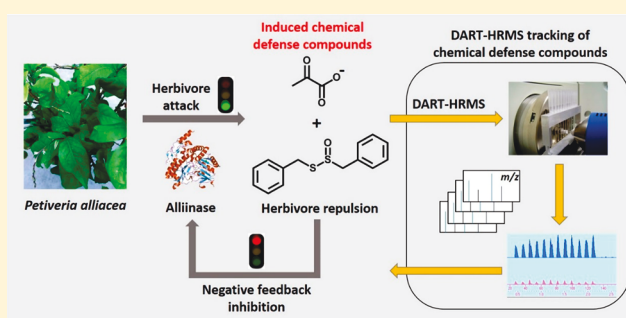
Induced chemical defense compounds

DART-HRMS tracking of chemical defense compounds

Herbivore attack

DART-HRMS

+

Petiveria alliacea

Alliinase

Herbivore repulsion

m/z

Negative feedback inhibition